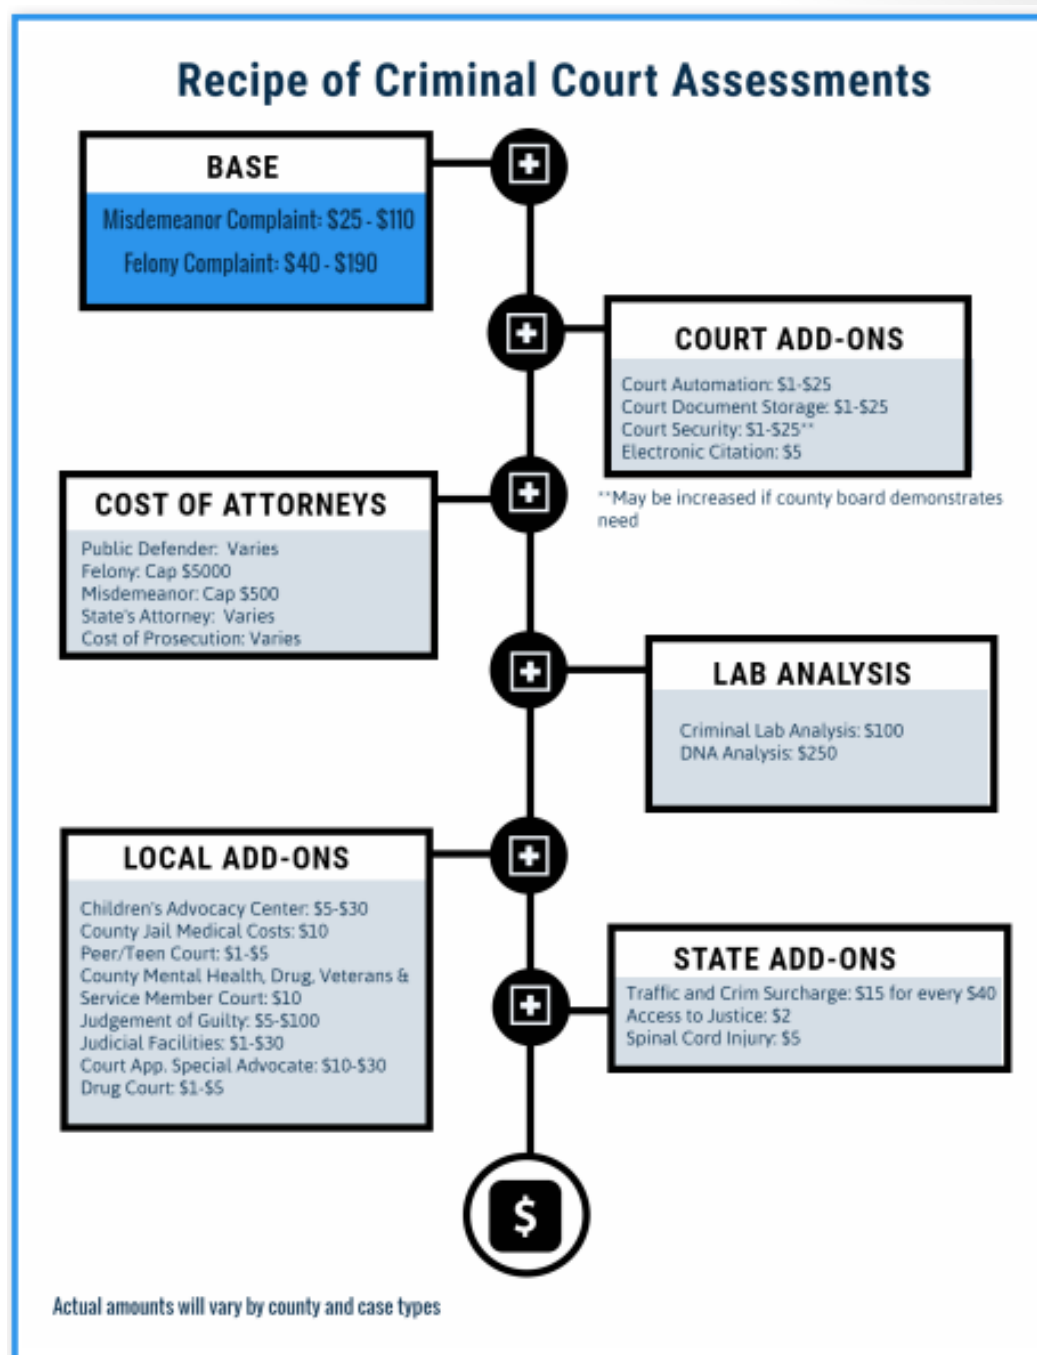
Recipe of Criminal Court Assessments

BASE

Misdemeanor Complaint: \$25 - \$110
Felony Complaint: \$40 - \$190

COURT ADD-ONS

Court Automation: \$1-\$25
Court Document Storage: \$1-\$25
Court Security: \$1-\$25**
Electronic Citation: \$5

**May be increased if county board demonstrates need

COST OF ATTORNEYS

Public Defender: Varies
Felony: Cap \$5000
Misdemeanor: Cap \$500
State's Attorney: Varies
Cost of Prosecution: Varies

LAB ANALYSIS

Criminal Lab Analysis: \$100
DNA Analysis: \$250

LOCAL ADD-ONS

Children's Advocacy Center: \$5-\$30
County Jail Medical Costs: \$10
Peer/Teen Court: \$1-\$5
County Mental Health, Drug, Veterans & Service Member Court: \$10
Judgement of Guilty: \$5-\$100
Judicial Facilities: \$1-\$30
Court App. Special Advocate: \$10-\$30
Drug Court: \$1-\$5

STATE ADD-ONS

Traffic and Crim Surcharge: \$15 for every \$40
Access to Justice: \$2
Spinal Cord Injury: \$5

\$

Actual amounts will vary by county and case types